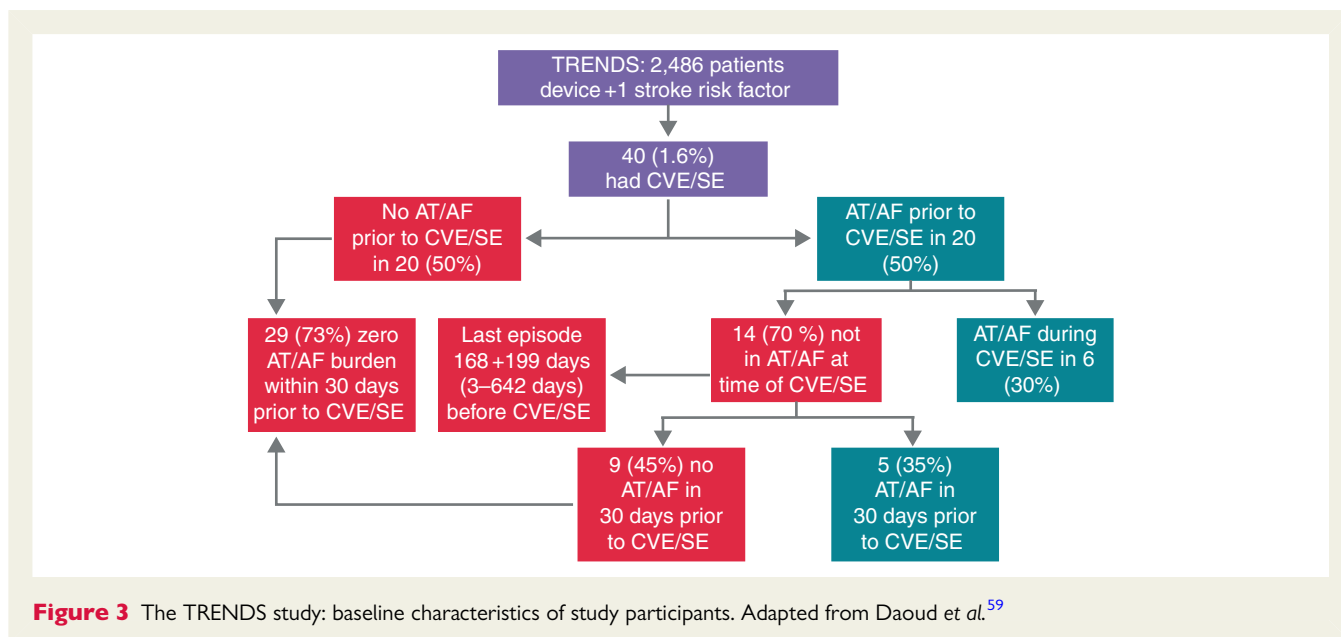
TRENDS: 2,486 patients device +1 stroke risk factor

40 (1.6%) had CVE/SE

No AT/AF prior to CVE/SE in 20 (50%)

AT/AF prior to CVE/SE in 20 (50%)

29 (73%) zero AT/AF burden within 30 days prior to CVE/SE

Last episode 168 +199 days (3–642 days) before CVE/SE

14 (70 %) not in AT/AF at time of CVE/SE

AT/AF during CVE/SE in 6 (30%)

9 (45%) no AT/AF in 30 days prior to CVE/SE

5 (35%) AT/AF in 30 days prior to CVE/SE

**Figure 3** The TRENDS study: baseline characteristics of study participants. Adapted from Daoud *et al.*$^{59}$